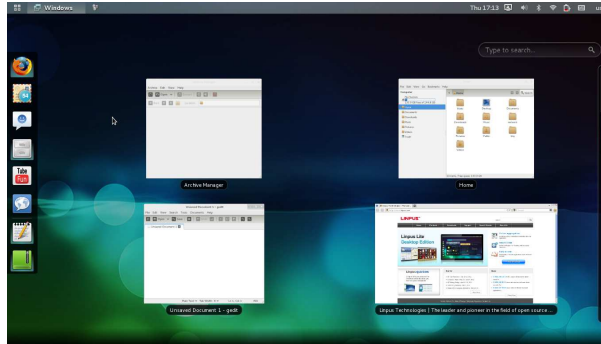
Windows

Thu 17:13

Type to search

Archive Manager

Home

Unsaved Document 1 - gedit

Linpus Technologies | The leader and pioneer in the field of open source ...

LINPUS

Linpus Lite Desktop Edition